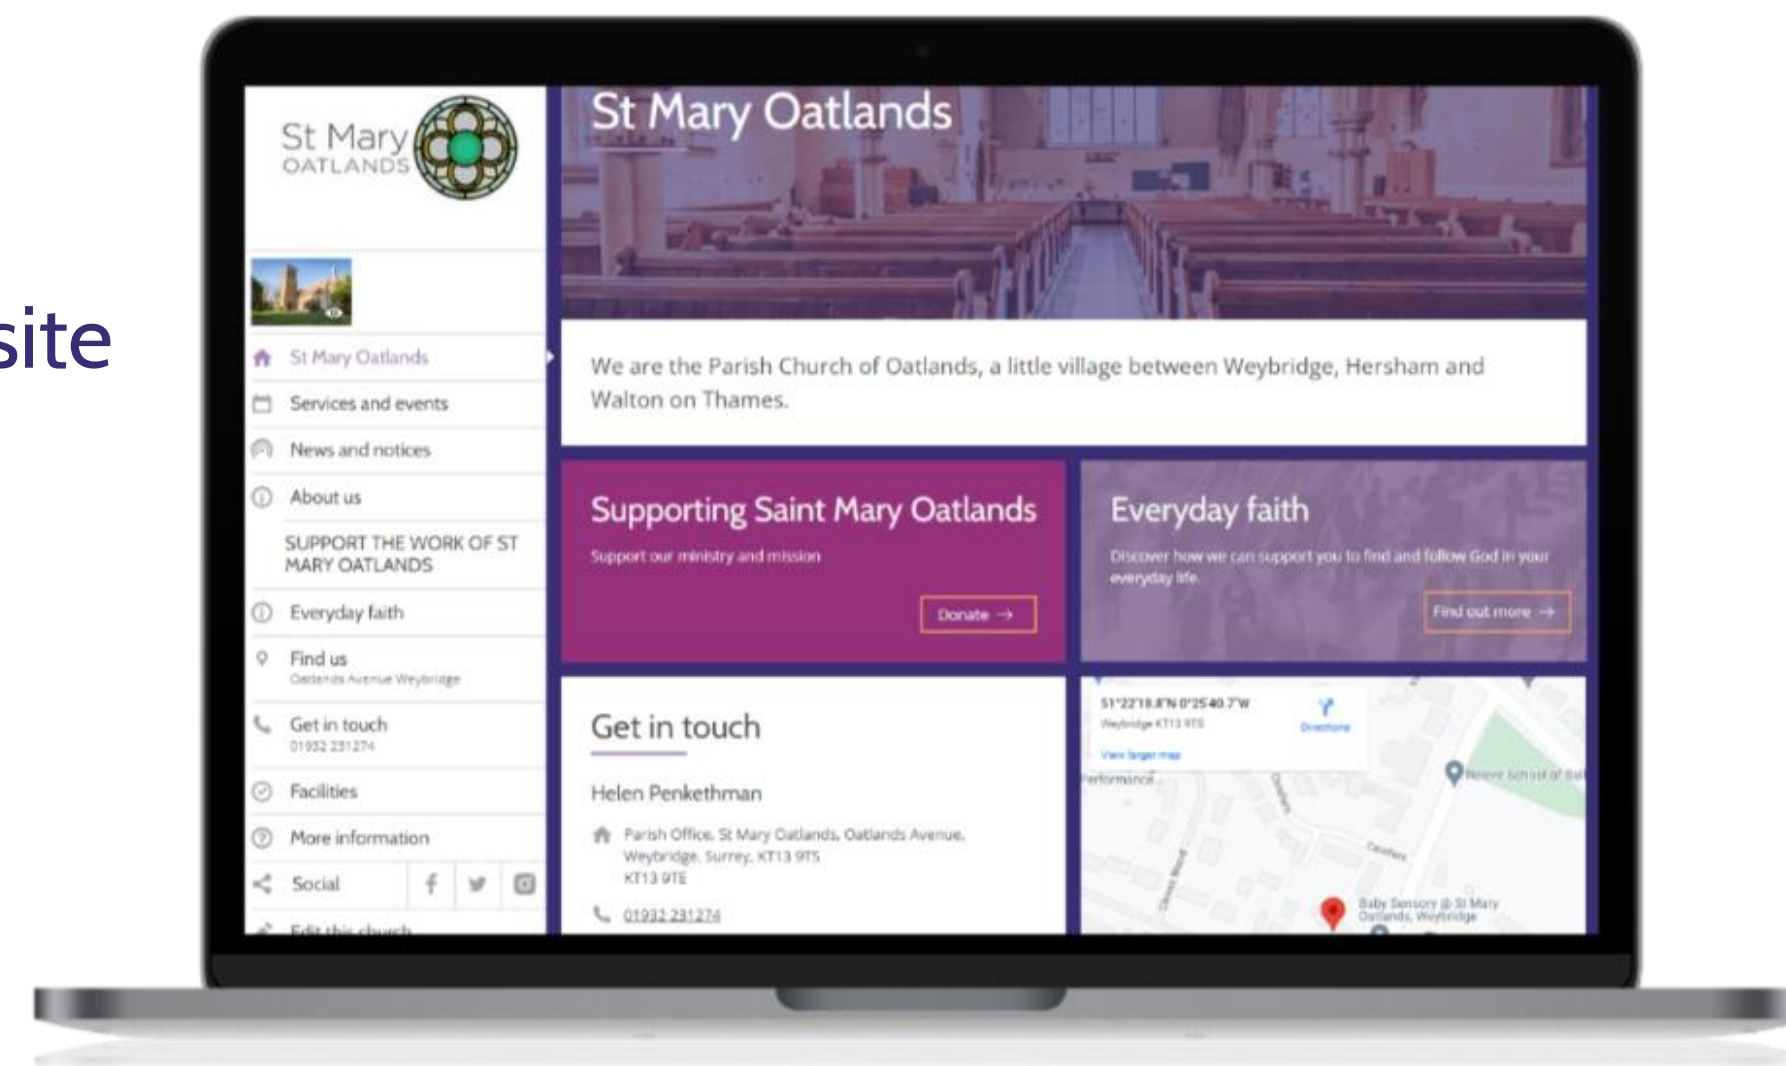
site

St Mary OATLANDS

St Mary Oatlands

Services and events

News and notices

About us

SUPPORT THE WORK OF ST MARY OATLANDS

Everyday faith

Find us
Oatlands Avenue Weybridge

Get in touch
01932 231274

Facilities

More information

Social

Edit this church

St Mary Oatlands

We are the Parish Church of Oatlands, a little village between Weybridge, Hersham and Walton on Thames.

Supporting Saint Mary Oatlands

Support our ministry and mission

Donate →

Everyday faith

Discover how we can support you to find and follow God in your everyday life.

Find out more →

Get in touch

Helen Penkethman

Parish Office, St Mary Oatlands, Oatlands Avenue, Weybridge, Surrey, KT13 9TS
KT13 9TE

01932 231274

51°22'18.8"N 0°25'40.7"W
Weybridge KT13 9TS
Directions
View larger map
Performance
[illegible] School of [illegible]
Baby Sensory @ St Mary Oatlands, Weybridge